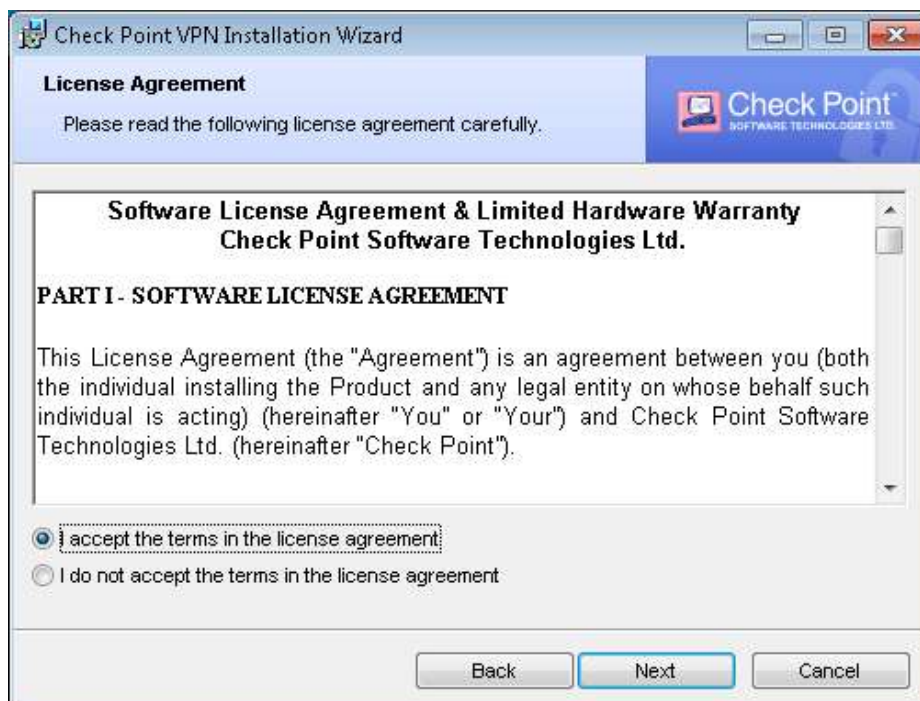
Check Point VPN Installation Wizard

License Agreement

Please read the following license agreement carefully.

Check Point
SOFTWARE TECHNOLOGIES LTD.

Software License Agreement & Limited Hardware Warranty
Check Point Software Technologies Ltd.

PART I - SOFTWARE LICENSE AGREEMENT

This License Agreement (the "Agreement") is an agreement between you (both the individual installing the Product and any legal entity on whose behalf such individual is acting) (hereinafter "You" or "Your") and Check Point Software Technologies Ltd. (hereinafter "Check Point").

I accept the terms in the license agreement

I do not accept the terms in the license agreement

Back Next Cancel